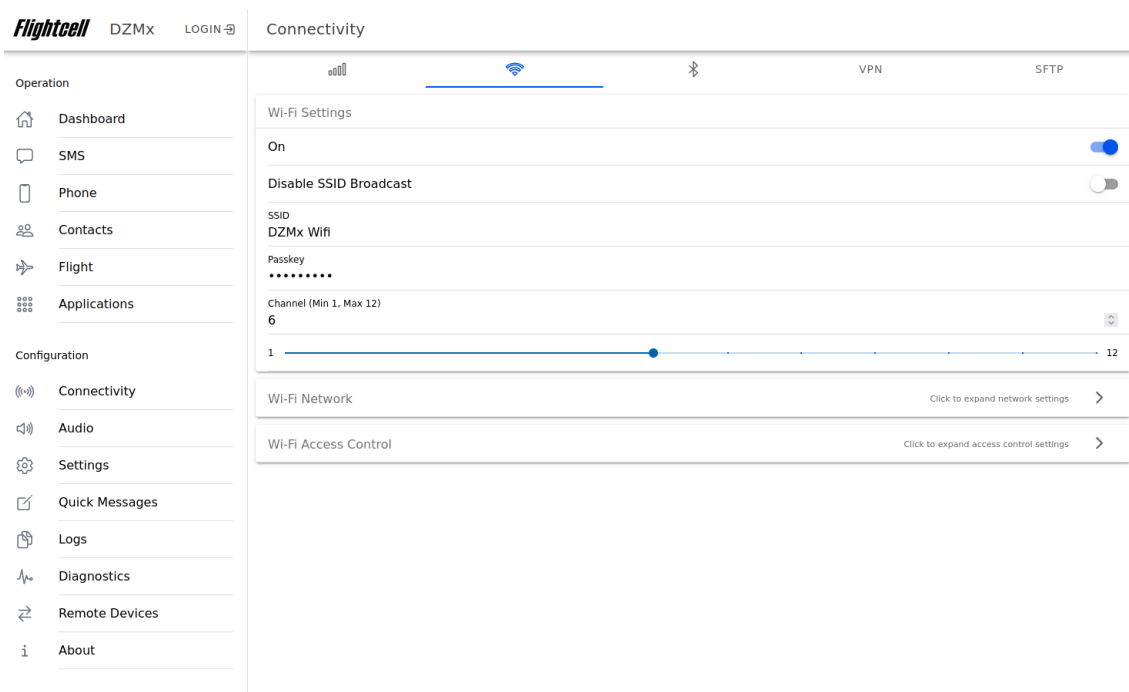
Flightcell DZMx LOGIN

Connectivity

VPN SFTP

Operation

Dashboard

SMS

Phone

Contacts

Flight

Applications

Configuration

Connectivity

Audio

Settings

Quick Messages

Logs

Diagnostics

Remote Devices

About

Wi-Fi Settings

On

Disable SSID Broadcast

SSID
DZMx Wifi

Passkey
•••••••••

Channel (Min 1, Max 12)
6

1 12

Wi-Fi Network Click to expand network settings

Wi-Fi Access Control Click to expand access control settings